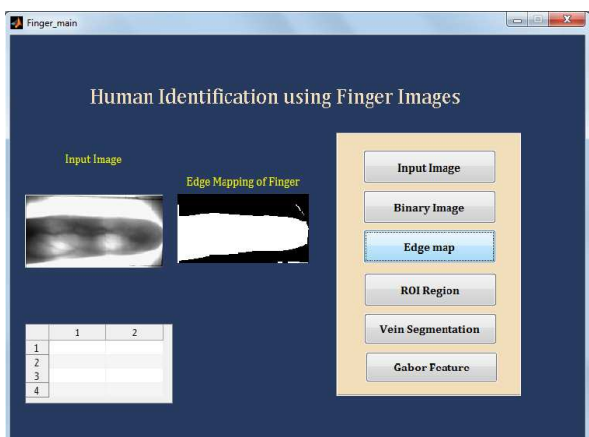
Finger_main

Human Identification using Finger Images

Input Image

Edge Mapping of Finger

Input Image

Binary Image

Edge map

ROI Region

Vein Segmentation

Gabor Feature

|   | 1 | 2 |
|---|---|---|
| 1 |   |   |
| 2 |   |   |
| 3 |   |   |
| 4 |   |   |